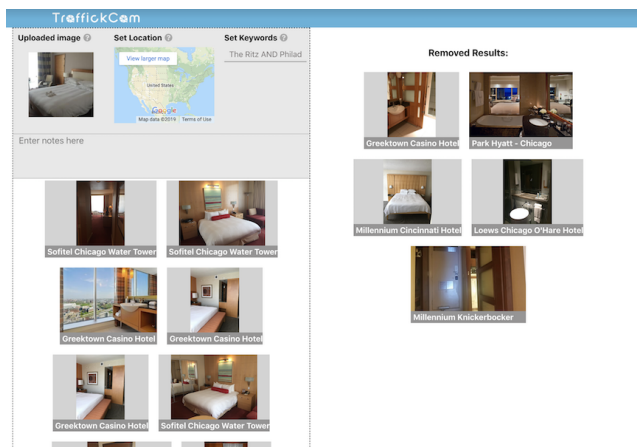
TraffickCam

Uploaded image ?

Set Location ?

View larger map

United States

Google

Map data ©2019 Terms of Use

Set Keywords ?

The Ritz AND Philad

Enter notes here

Sofitel Chicago Water Tower

Sofitel Chicago Water Tower

Greektown Casino Hotel

Greektown Casino Hotel

Greektown Casino Hotel

Sofitel Chicago Water Tower

Removed Results:

Greektown Casino Hotel

Park Hyatt - Chicago

Millennium Cincinnati Hotel

Loews Chicago O'Hare Hotel

Millennium Knickerbocker